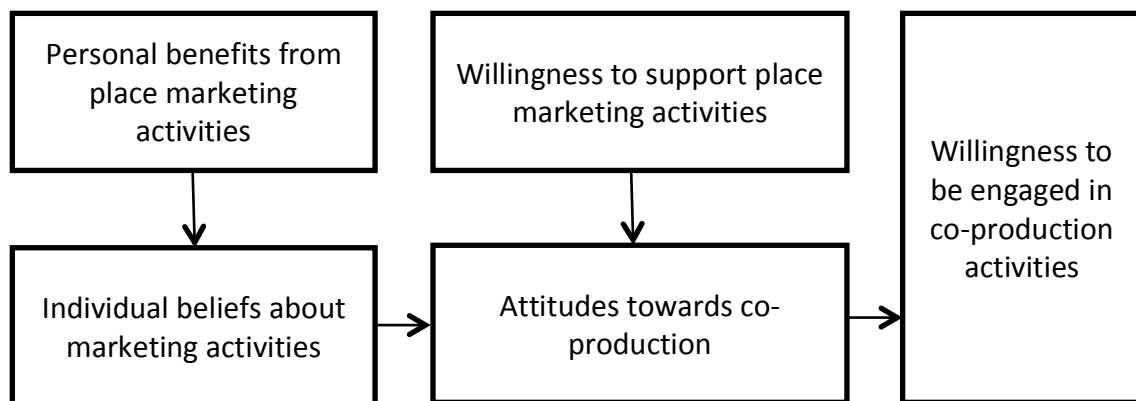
Personal benefits from place marketing activities

Willingness to support place marketing activities

Willingness to be engaged in co-production activities

Individual beliefs about marketing activities

Attitudes towards co-production